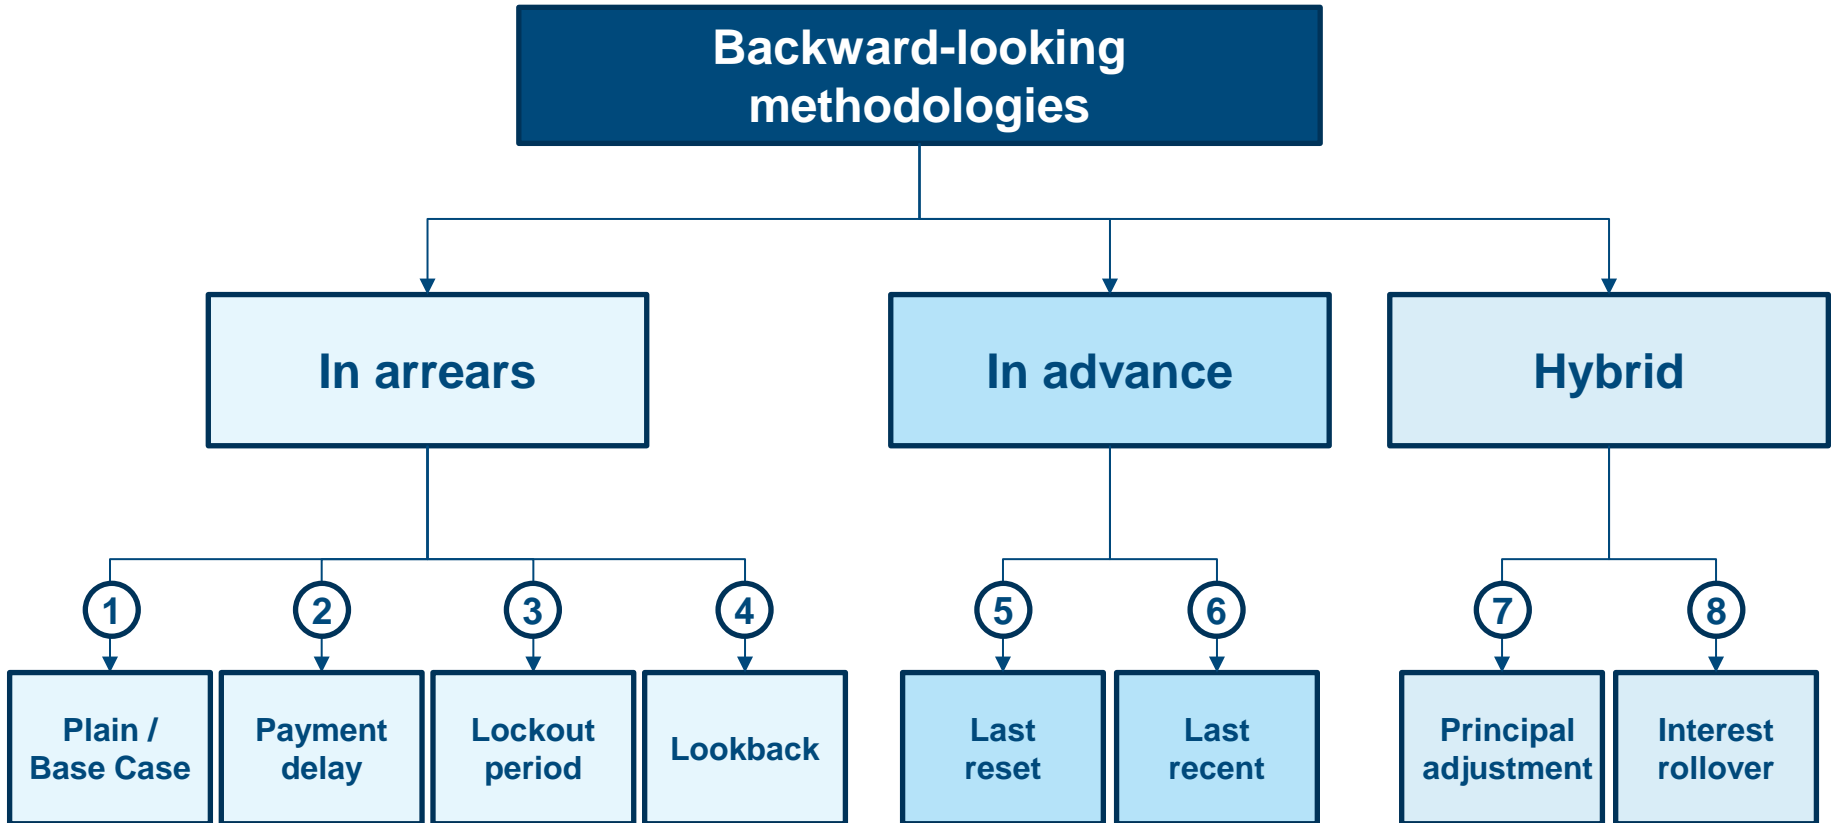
Backward-looking methodologies

In arrears

In advance

Hybrid

1
Plain / Base Case

2
Payment delay

3
Lockout period

4
Lookback

5
Last reset

6
Last recent

7
Principal adjustment

8
Interest rollover